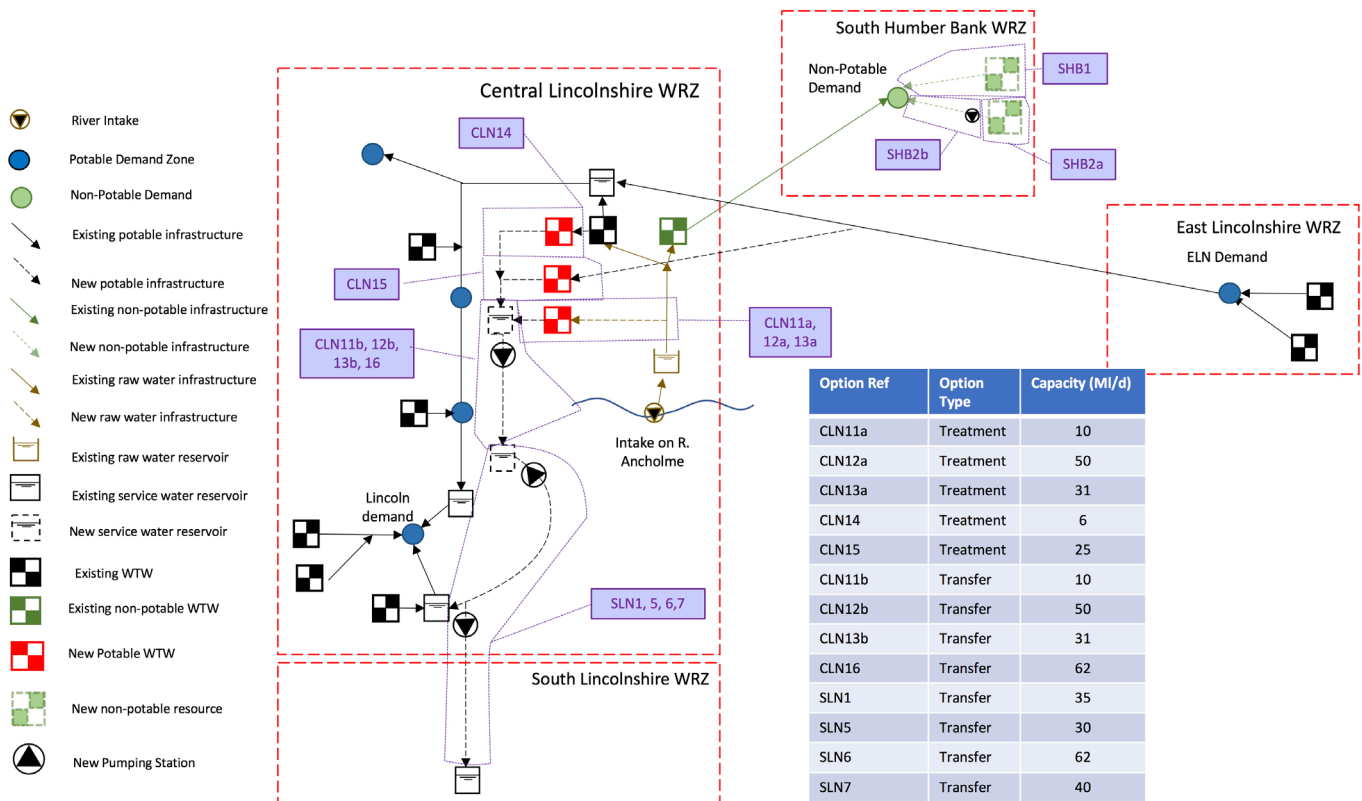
River Intake
Potable Demand Zone
Non-Potable Demand
Existing potable infrastructure
New potable infrastructure
Existing non-potable infrastructure
New non-potable infrastructure
Existing raw water infrastructure
New raw water infrastructure
Existing raw water reservoir
Existing service water reservoir
New service water reservoir
Existing WTW
Existing non-potable WTW
New Potable WTW
New non-potable resource
New Pumping Station

Central Lincolnshire WRZ
CLN14
CLN15
CLN11b, 12b, 13b, 16
CLN11a, 12a, 13a
Intake on R. Ancholme
Lincoln demand
SLN1, 5, 6,7

South Humber Bank WRZ
Non-Potable Demand
SHB1
SHB2b
SHB2a

East Lincolnshire WRZ
ELN Demand

South Lincolnshire WRZ

| Option Ref | Option Type | Capacity (Ml/d) |
|---|---|---|
| CLN11a | Treatment | 10 |
| CLN12a | Treatment | 50 |
| CLN13a | Treatment | 31 |
| CLN14 | Treatment | 6 |
| CLN15 | Treatment | 25 |
| CLN11b | Transfer | 10 |
| CLN12b | Transfer | 50 |
| CLN13b | Transfer | 31 |
| CLN16 | Transfer | 62 |
| SLN1 | Transfer | 35 |
| SLN5 | Transfer | 30 |
| SLN6 | Transfer | 62 |
| SLN7 | Transfer | 40 |